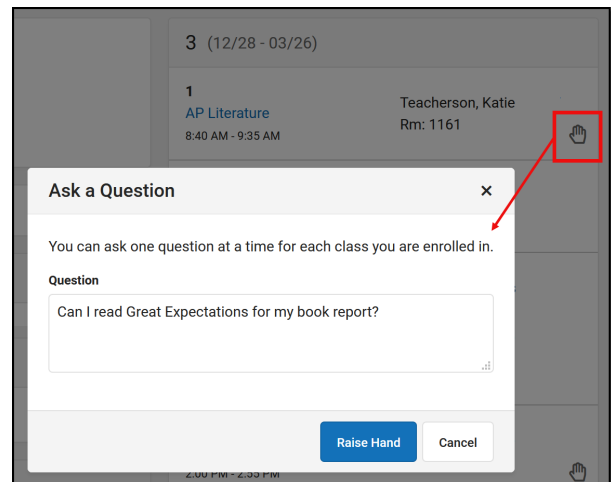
3 (12/28 - 03/26)

1
AP Literature
8:40 AM - 9:35 AM

Teacherson, Katie
Rm: 1161

Ask a Question

×

You can ask one question at a time for each class you are enrolled in.

Question

Can I read Great Expectations for my book report?

Raise Hand

Cancel

2:00 PM - 2:55 PM